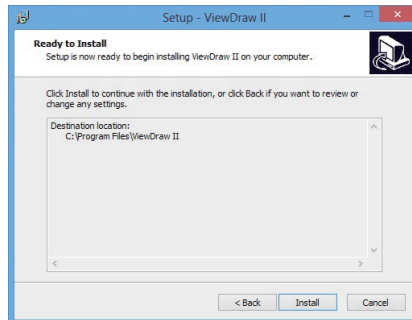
Setup - ViewDraw II

Ready to Install
Setup is now ready to begin installing ViewDraw II on your computer.

Click Install to continue with the installation, or click Back if you want to review or change any settings.

Destination location:
C:\Program Files\ViewDraw II

< Back
Install
Cancel